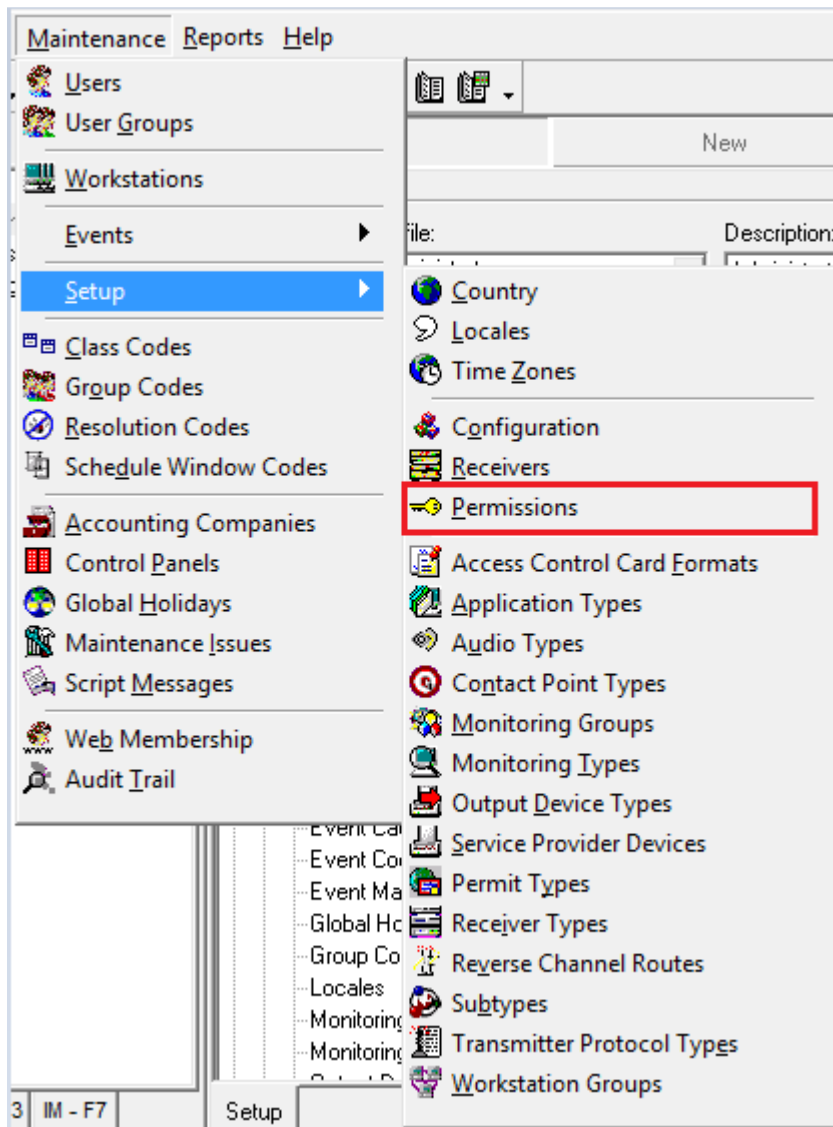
Maintenance Reports Help

Users
User Groups
Workstations
Events
Setup
Class Codes
Group Codes
Resolution Codes
Schedule Window Codes
Accounting Companies
Control Panels
Global Holidays
Maintenance Issues
Script Messages
Web Membership
Audit Trail

New
File:
Description:

Country
Locales
Time Zones
Configuration
Receivers
Permissions
Access Control Card Formats
Application Types
Audio Types
Contact Point Types
Monitoring Groups
Monitoring Types
Output Device Types
Service Provider Devices
Permit Types
Receiver Types
Reverse Channel Routes
Subtypes
Transmitter Protocol Types
Workstation Groups

Event Ca
Event Co
Event Ma
Global Ho
Group Co
Locales
Monitoring
Monitoring

3 IM - F7
Setup